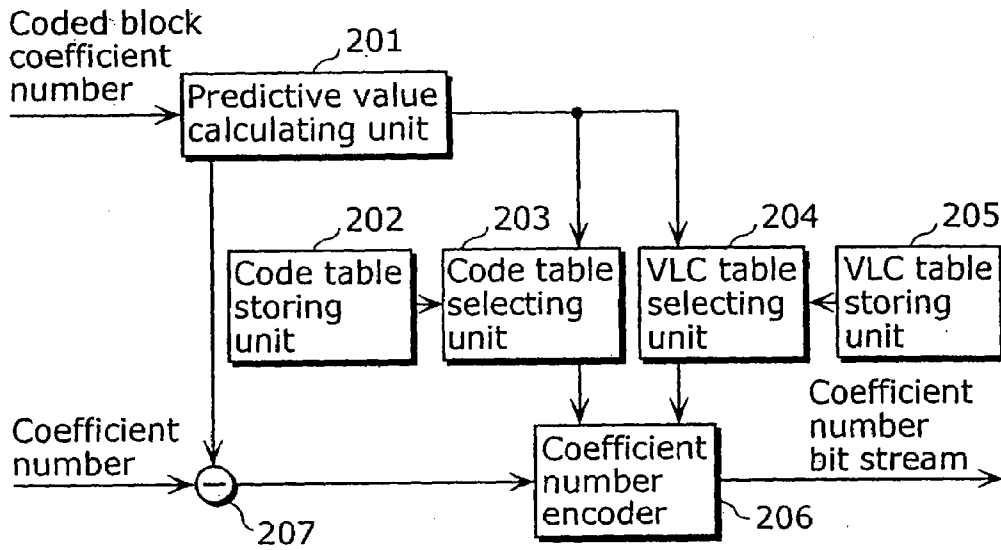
Coded block coefficient number

201

Predictive value calculating unit

202

Code table storing unit

203

Code table selecting unit

204

VLC table selecting unit

205

VLC table storing unit

Coefficient number

207

Coefficient number encoder

206

Coefficient number bit stream